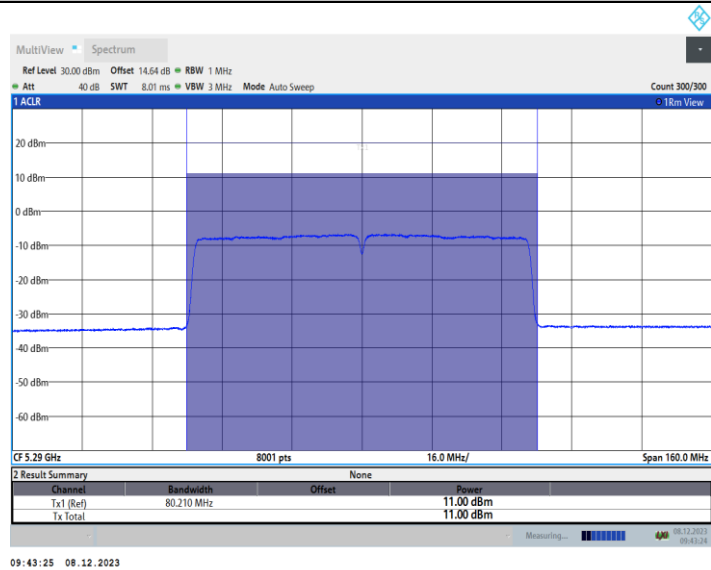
MultiView Spectrum

Ref Level 30.00 dBm Offset 14.64 dB RBW 1 MHz
Att 40 dB SWT 8.01 ms VBW 3 MHz Mode Auto Sweep Count 300/300

1 ACLR 1Rm View

20 dBm
10 dBm
0 dBm
-10 dBm
-20 dBm
-30 dBm
-40 dBm
-50 dBm
-60 dBm

CF 5.29 GHz 8001 pts 16.0 MHz/ Span 160.0 MHz

2 Result Summary None

| Channel | Bandwidth | Offset | Power |
|---|---|---|---|
| Tx1 (Ref) | 80.210 MHz | | 11.00 dBm |
| Tx Total | | | 11.00 dBm |

Measuring... 08.12.2023 09:43:24

09:43:25 08.12.2023